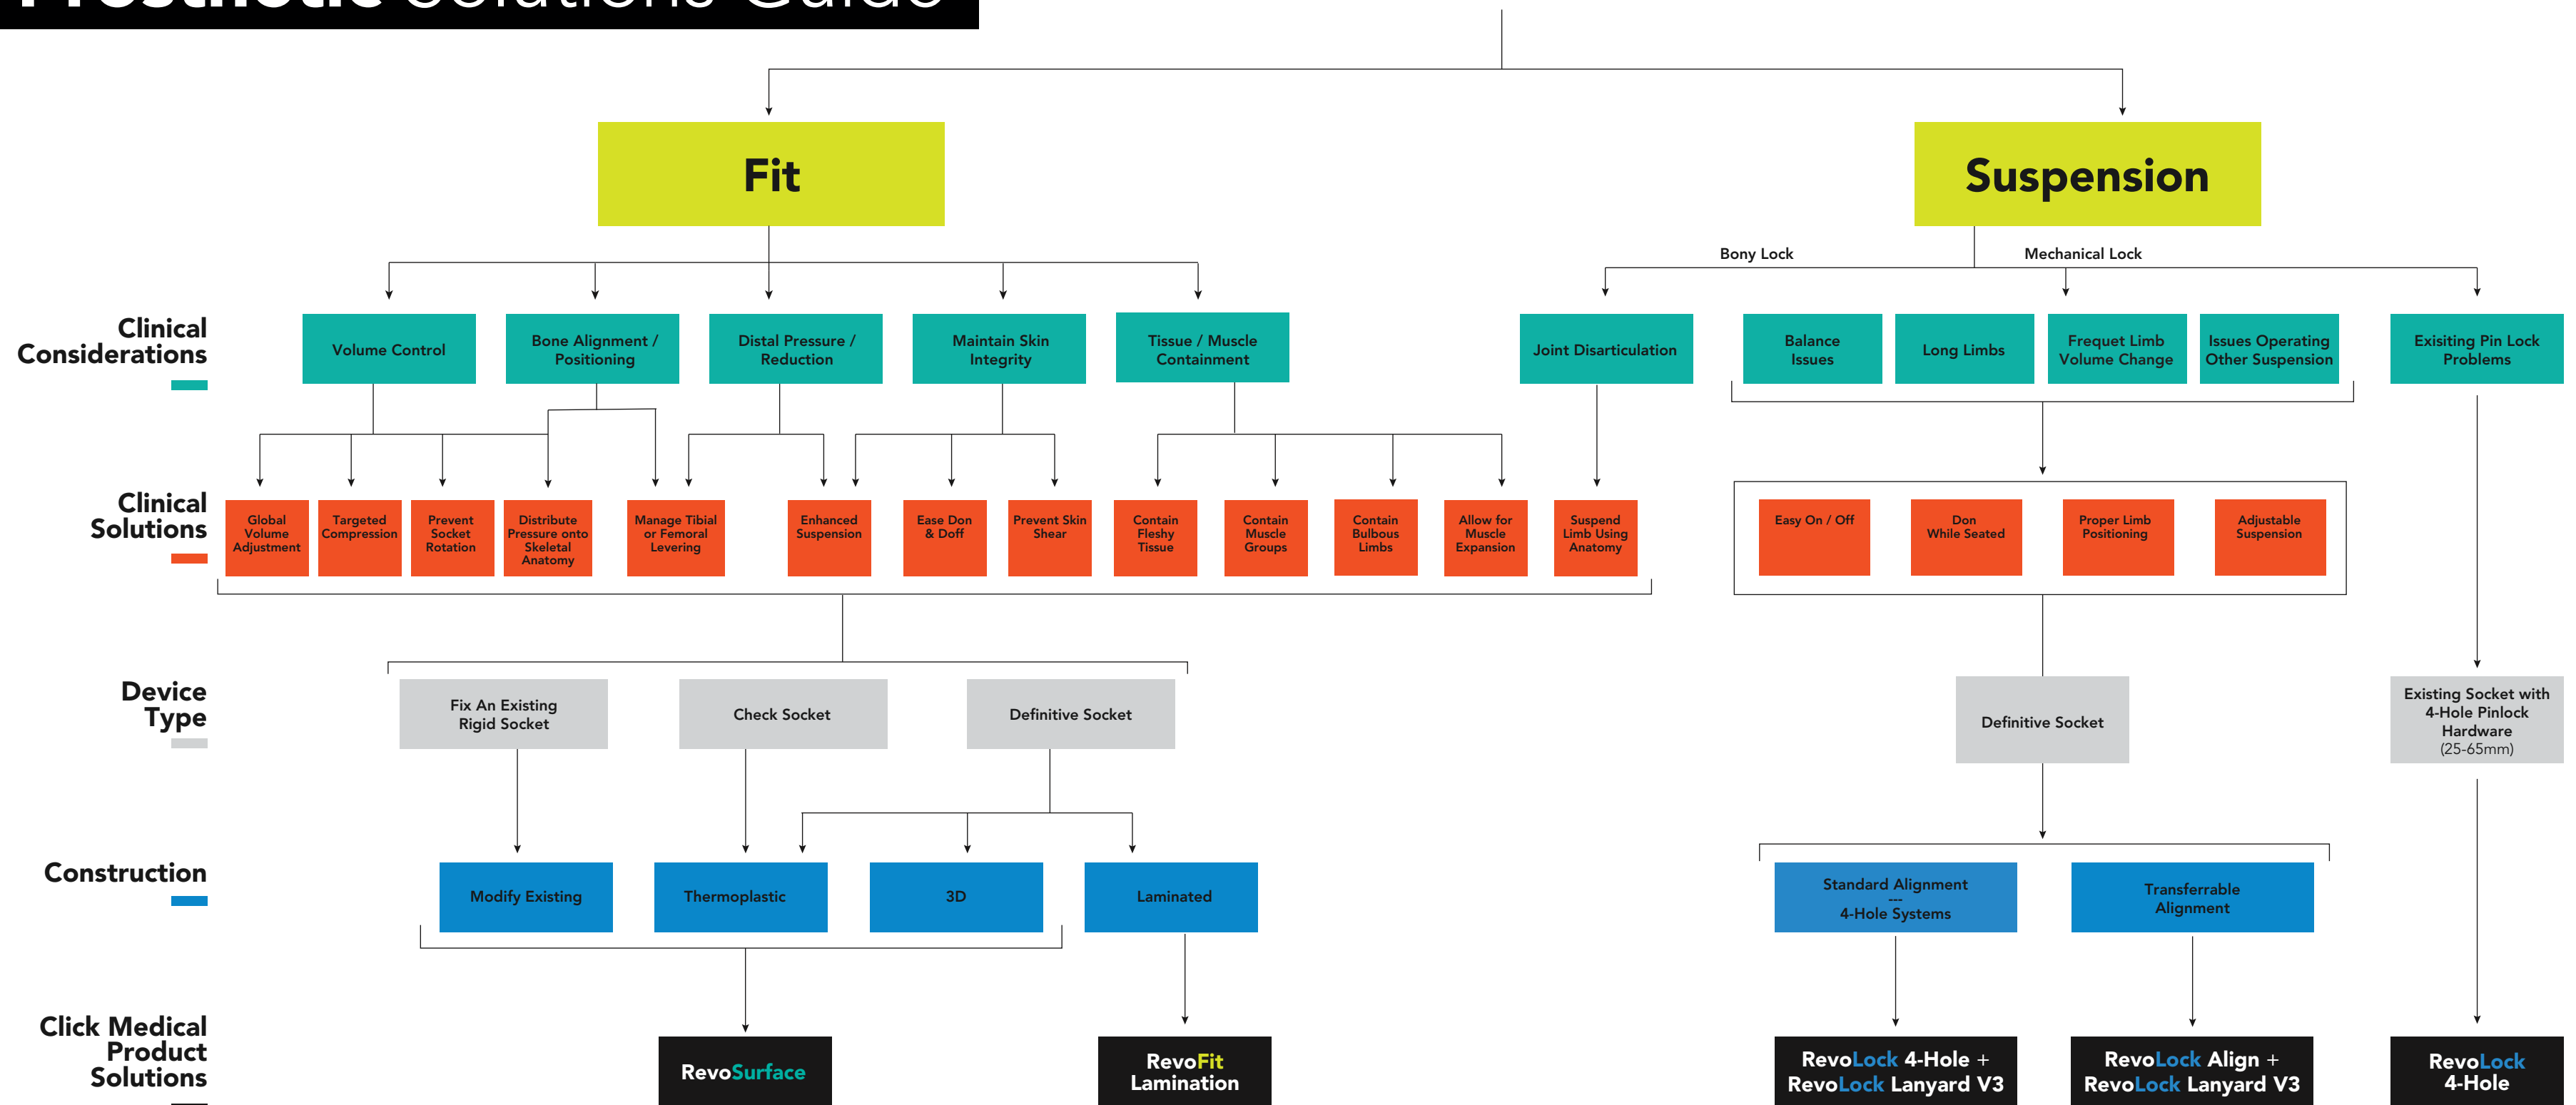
Prosthetic Solutions Guide

Fit

Suspension

Bony Lock

Mechanical Lock

Clinical Considerations

Volume Control

Bone Alignment / Positioning

Distal Pressure / Reduction

Maintain Skin Integrity

Tissue / Muscle Containment

Joint Disarticulation

Balance Issues

Long Limbs

Frequet Limb Volume Change

Issues Operating Other Suspension

Exisiting Pin Lock Problems

Clinical Solutions

Global Volume Adjustment

Targeted Compression

Prevent Socket Rotation

Distribute Pressure onto Skeletal Anatomy

Manage Tibial or Femoral Levering

Enhanced Suspension

Ease Don & Doff

Prevent Skin Shear

Contain Fleshy Tissue

Contain Muscle Groups

Contain Bulbous Limbs

Allow for Muscle Expansion

Suspend Limb Using Anatomy

Easy On / Off

Don While Seated

Proper Limb Positioning

Adjustable Suspension

Device Type

Fix An Existing Rigid Socket

Check Socket

Definitive Socket

Definitive Socket

Existing Socket with 4-Hole Pinlock Hardware (25-65mm)

Construction

Modify Existing

Thermoplastic

3D

Laminated

Standard Alignment
---
4-Hole Systems

Transferrable Alignment

Click Medical Product Solutions

RevoSurface

RevoFit Lamination

RevoLock 4-Hole + RevoLock Lanyard V3

RevoLock Align + RevoLock Lanyard V3

RevoLock 4-Hole